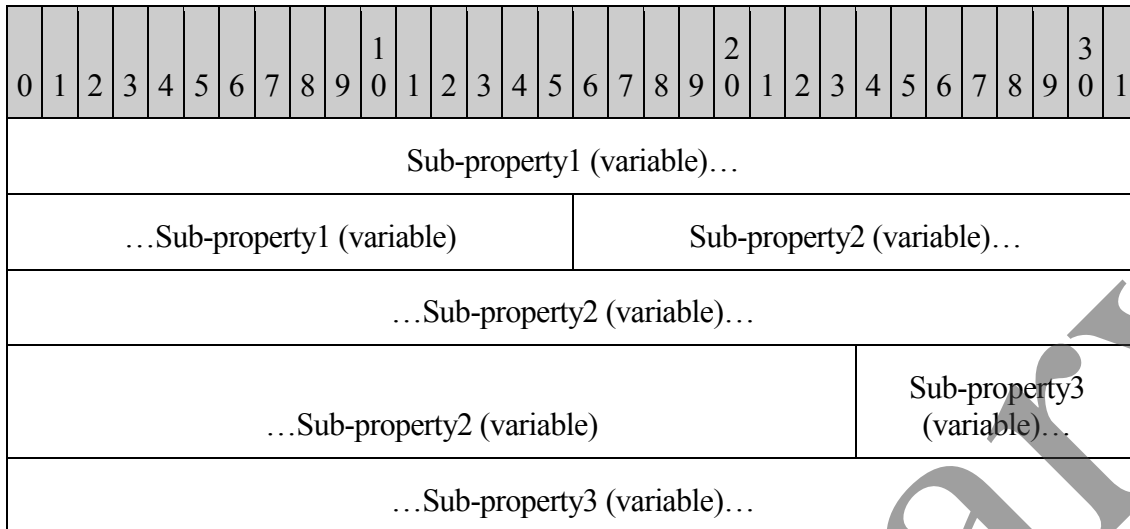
| 0 | 1 | 2 | 3 | 4 | 5 | 6 | 7 | 8 | 9 | 1 0 | 1 | 2 | 3 | 4 | 5 | 6 | 7 | 8 | 9 | 2 0 | 1 | 2 | 3 | 4 | 5 | 6 | 7 | 8 | 9 | 3 0 | 1 |
|---|---|---|---|---|---|---|---|---|---|---|---|---|---|---|---|---|---|---|---|---|---|---|---|---|---|---|---|---|---|---|---|
| Sub-property1 (variable)… | | | | | | | | | | | | | | | | | | | | | | | | | | | | | | | |
| …Sub-property1 (variable) | | | | | | | | | | | | | | | | Sub-property2 (variable)… | | | | | | | | | | | | | | | |
| …Sub-property2 (variable)… | | | | | | | | | | | | | | | | | | | | | | | | | | | | | | | |
| …Sub-property2 (variable) | | | | | | | | | | | | | | | | | | | | | | | | Sub-property3 (variable)… | | | | | | | |
| …Sub-property3 (variable)… | | | | | | | | | | | | | | | | | | | | | | | | | | | | | | | |